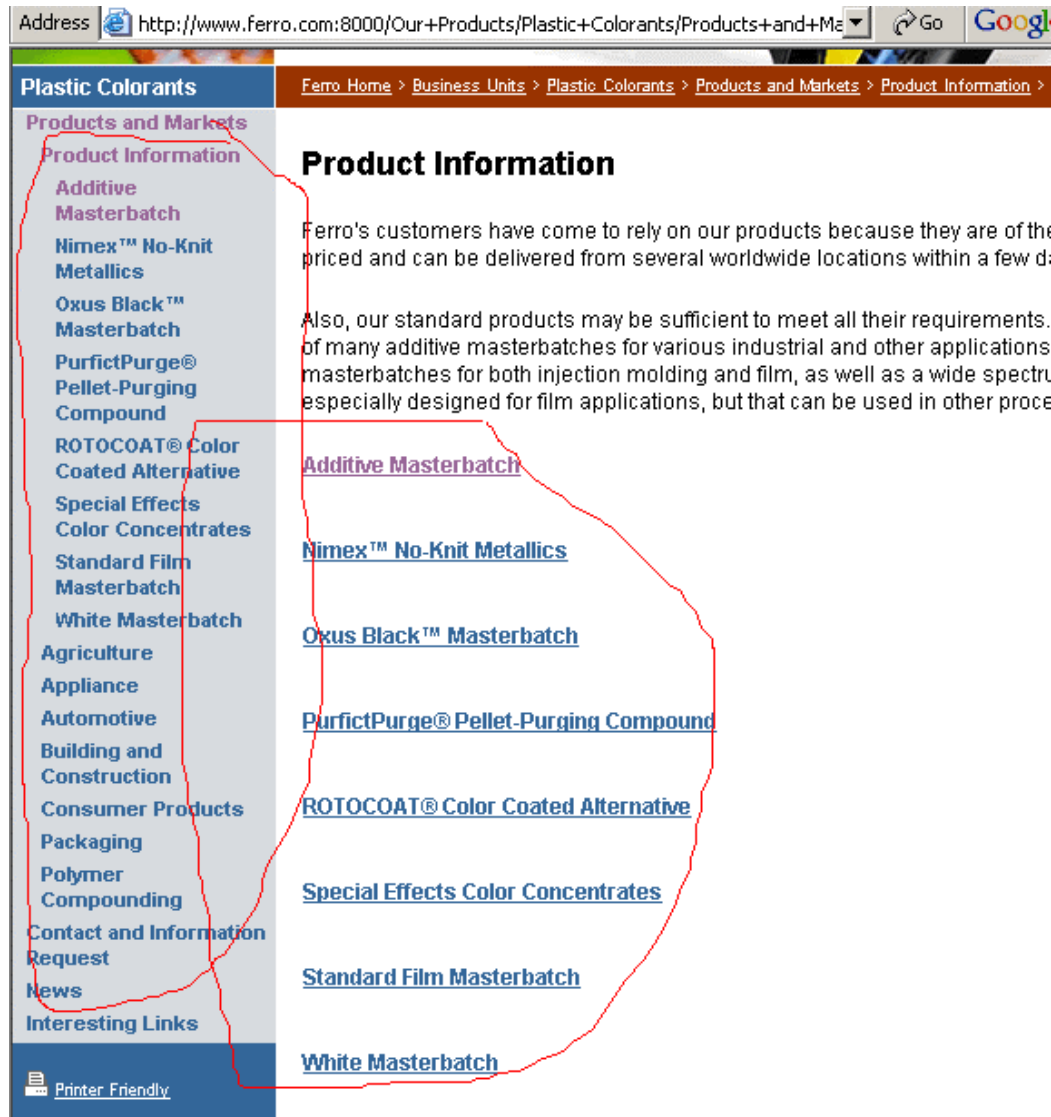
Address http://www.ferro.com:8000/Our+Products/Plastic+Colorants/Products+and+Ma Go Googl

Plastic Colorants

Products and Markets
Product Information
Additive Masterbatch
Nimex™ No-Knit Metallics
Oxus Black™ Masterbatch
PurfictPurge® Pellet-Purging Compound
ROTOCOAT® Color Coated Alternative
Special Effects Color Concentrates
Standard Film Masterbatch
White Masterbatch
Agriculture
Appliance
Automotive
Building and Construction
Consumer Products
Packaging
Polymer Compounding
Contact and Information Request
News
Interesting Links

Printer Friendly

Ferro Home > Business Units > Plastic Colorants > Products and Markets > Product Information >

Product Information

Ferro's customers have come to rely on our products because they are of the priced and can be delivered from several worldwide locations within a few da

Also, our standard products may be sufficient to meet all their requirements. of many additive masterbatches for various industrial and other applications masterbatches for both injection molding and film, as well as a wide spectru especially designed for film applications, but that can be used in other proce

Additive Masterbatch

Nimex™ No-Knit Metallics

Oxus Black™ Masterbatch

PurfictPurge® Pellet-Purging Compound

ROTOCOAT® Color Coated Alternative

Special Effects Color Concentrates

Standard Film Masterbatch

White Masterbatch